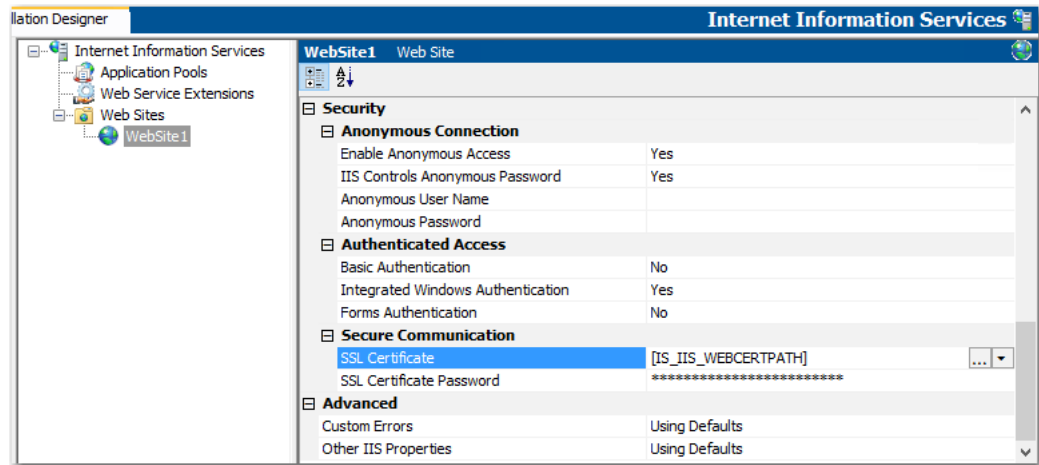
llation Designer

Internet Information Services

Internet Information Services
Application Pools
Web Service Extensions
Web Sites
WebSite1

WebSite1 Web Site

Security
Anonymous Connection

| | |
|---|---|
| Enable Anonymous Access | Yes |
| IIS Controls Anonymous Password | Yes |
| Anonymous User Name | |
| Anonymous Password | |

Authenticated Access

| | |
|---|---|
| Basic Authentication | No |
| Integrated Windows Authentication | Yes |
| Forms Authentication | No |

Secure Communication

| | |
|---|---|
| SSL Certificate | [IS_IIS_WEBCERTPATH] |
| SSL Certificate Password | ************************ |

Advanced

| | |
|---|---|
| Custom Errors | Using Defaults |
| Other IIS Properties | Using Defaults |